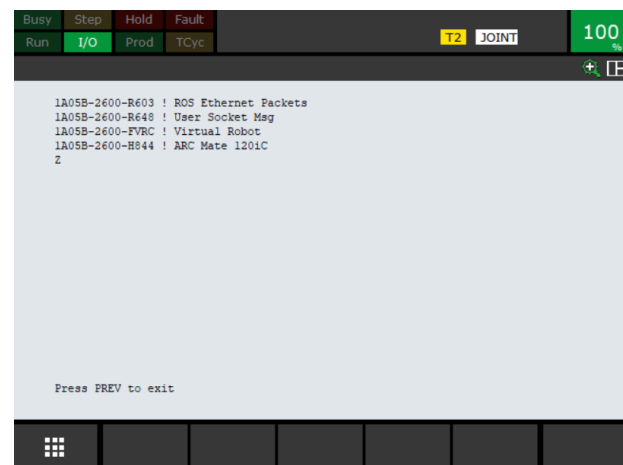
Busy Step Hold Fault
Run I/O Prod TCyc

T2 JOINT

100 %

1A05B-2600-R603 ! ROS Ethernet Packets
1A05B-2600-R648 ! User Socket Msg
1A05B-2600-FVRC ! Virtual Robot
1A05B-2600-H844 ! ARC Mate 120iC
Z

Press PREV to exit